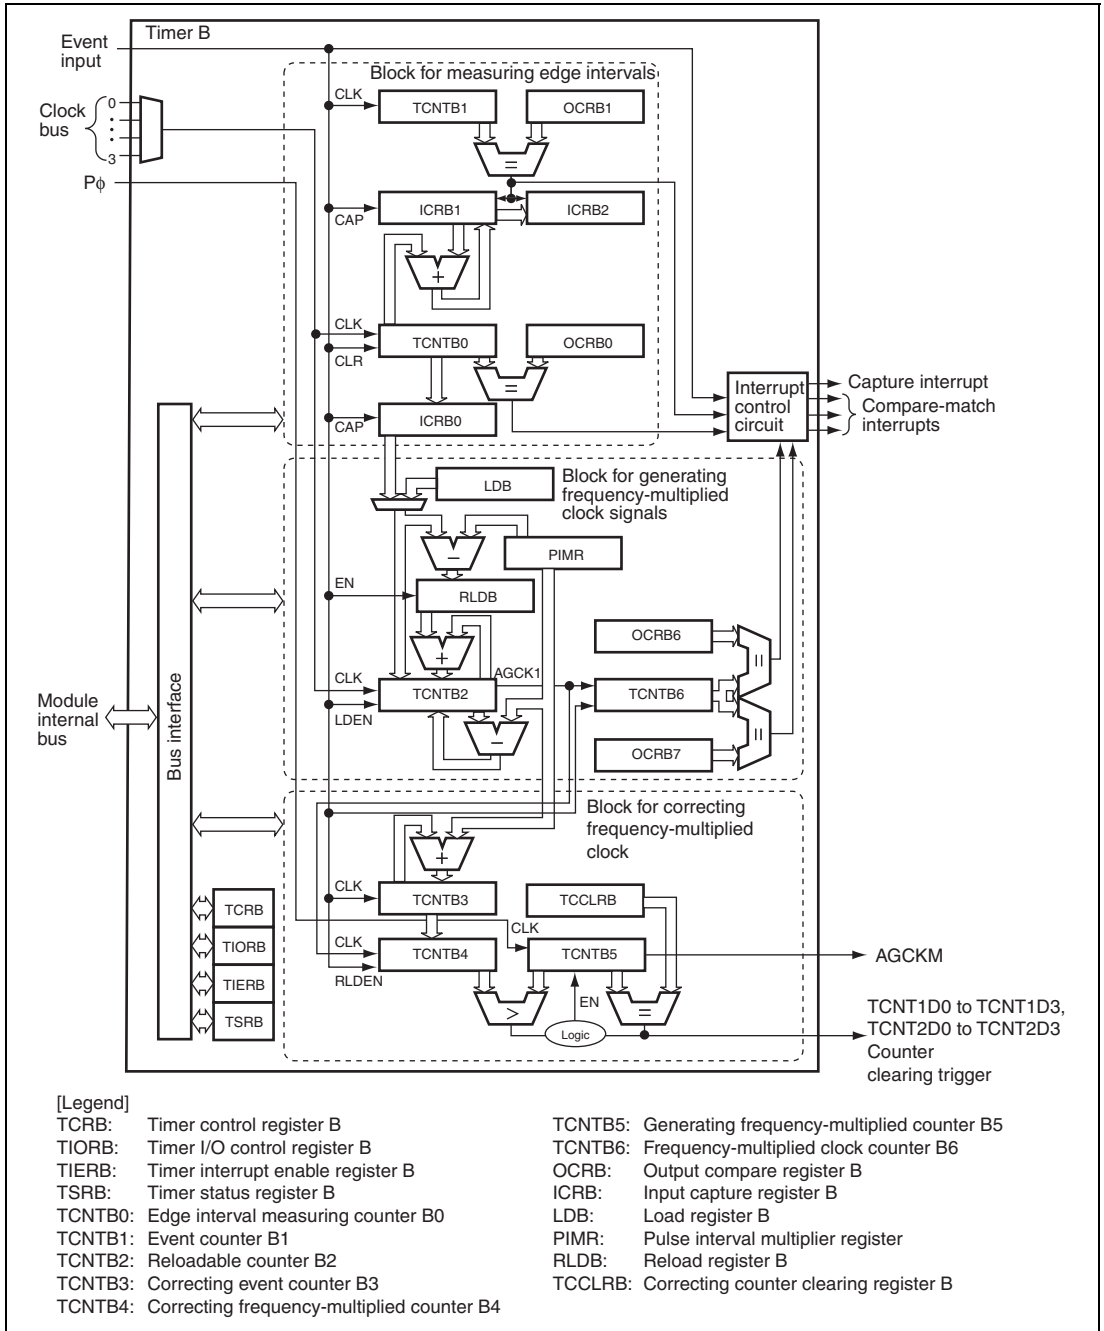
Timer B

Event input

Clock bus

0

3

P$\phi$

Block for measuring edge intervals

CLK

TCNTB1

OCRB1

=

CAP

ICRB1

ICRB2

+

CLK

CLR

TCNTB0

OCRB0

=

CAP

ICRB0

Interrupt control circuit

Capture interrupt

Compare-match interrupts

Block for generating frequency-multiplied clock signals

LDB

−

PIMR

EN

RLDB

+

AGCK1

CLK

TCNTB2

LDEN

−

OCRB6

TCNTB6

OCRB7

=

=

Module internal bus

Bus interface

Block for correcting frequency-multiplied clock

+

CLK

TCNTB3

TCCLRB

CLK

CLK

TCNTB4

TCNTB5

AGCKM

RLDEN

EN

>

=

Logic

TCRB

TIORB

TIERB

TSRB

TCNT1D0 to TCNT1D3, TCNT2D0 to TCNT2D3 Counter clearing trigger

[Legend]

TCRB: Timer control register B
TIORB: Timer I/O control register B
TIERB: Timer interrupt enable register B
TSRB: Timer status register B
TCNTB0: Edge interval measuring counter B0
TCNTB1: Event counter B1
TCNTB2: Reloadable counter B2
TCNTB3: Correcting event counter B3
TCNTB4: Correcting frequency-multiplied counter B4

TCNTB5: Generating frequency-multiplied counter B5
TCNTB6: Frequency-multiplied clock counter B6
OCRB: Output compare register B
ICRB: Input capture register B
LDB: Load register B
PIMR: Pulse interval multiplier register
RLDB: Reload register B
TCCLRB: Correcting counter clearing register B